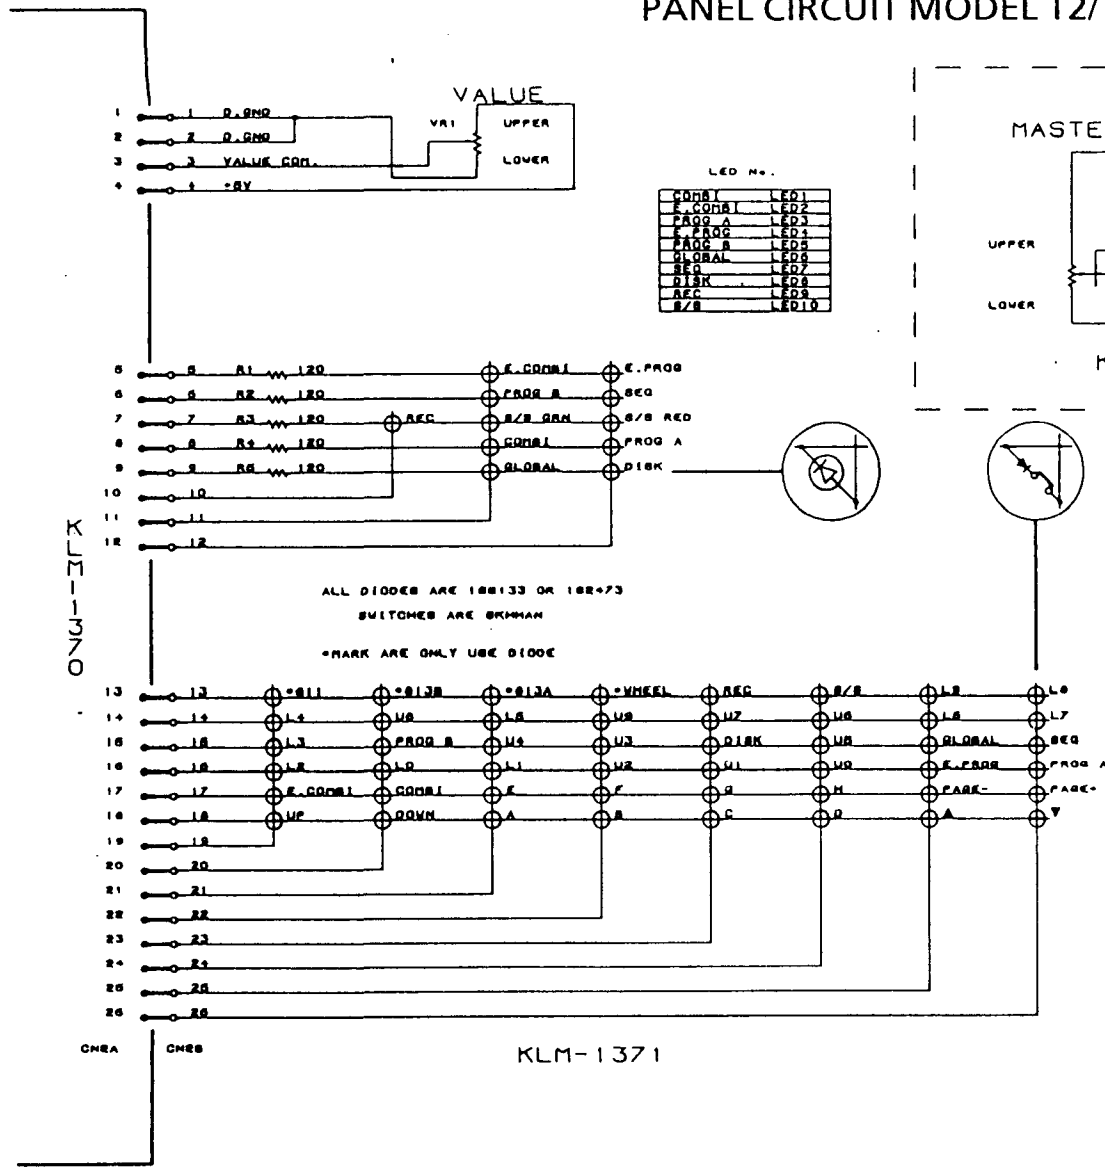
PANEL CIRCUIT MODEL 12/

VALUE

1 1 D.GND
2 2 D.GND
3 3 VALUE COM.
4 4 +5V

VR1

UPPER

LOWER

LED No.

| COMBI | LED1 |
|---|---|
| E.COMBI | LED2 |
| PROG A | LED3 |
| E.PROG | LED4 |
| PROG B | LED5 |
| GLOBAL | LED6 |
| SEQ | LED7 |
| DISK | LED8 |
| REC | LED9 |
| 8/8 | LED10 |

MASTE

UPPER

LOWER

5 5 R1 120
6 6 R2 120
7 7 R3 120
8 8 R4 120
9 9 R5 120
10 10
11 11
12 12

REC

E.COMBI
PROG B
8/8 GRN
COMBI
GLOBAL

E.PROG
SEQ
8/8 RED
PROG A
DISK

KLM-1370

ALL DIODES ARE 1SS133 OR 1S2473

SWITCHES ARE SKHHAN

*MARK ARE ONLY USE DIODE

13 13 *S11 *S13B *S13A *WHEEL REC 8/8 L8 L8
14 14 L4 U8 L6 U9 U7 U6 L5 L7
15 15 L3 PROG B U4 U3 DISK U8 GLOBAL SEQ
16 16 L2 L0 L1 U2 U1 U0 E.PROG PROG A
17 17 E.COMBI COMBI E F G H PAGE- PAGE+
18 18 UP DOWN A B C D ▲ ▼
19 19
20 20
21 21
22 22
23 23
24 24
25 25
26 26

CN2A CN2B

KLM-1371